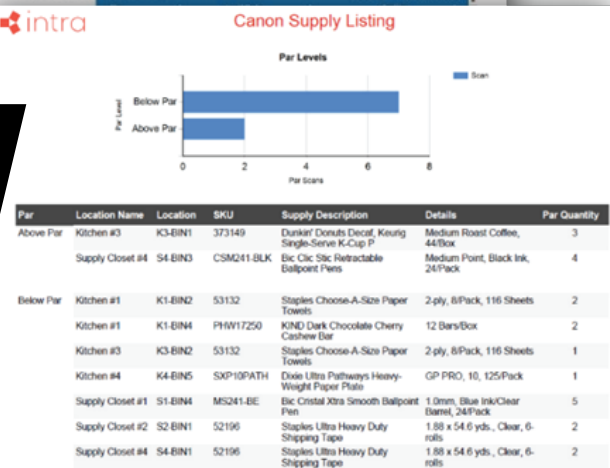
intra

Canon Supply Listing

Par Levels

Scan

Par Level

Below Par

Above Par

0 2 4 6 8

Par Scans

| Par | Location Name | Location | SKU | Supply Description | Details | Par Quantity |
|---|---|---|---|---|---|---|
| Above Par | Kitchen #3 | K3-BIN1 | 373149 | Dunkin' Donuts Decaf, Keurig Single-Serve K-Cup P | Medium Roast Coffee, 44/Box | 3 |
| | Supply Closet #4 | S4-BIN3 | CSM241-BLK | Bic Clic Stic Retractable Ballpoint Pens | Medium Point, Black Ink, 24/Pack | 4 |
| Below Par | Kitchen #1 | K1-BIN2 | 53132 | Staples Choose-A-Size Paper Towels | 2-ply, 8/Pack, 116 Sheets | 2 |
| | Kitchen #1 | K1-BIN4 | PHW17250 | KIND Dark Chocolate Cherry Cashew Bar | 12 Bars/Box | 2 |
| | Kitchen #3 | K3-BIN2 | 53132 | Staples Choose-A-Size Paper Towels | 2-ply, 8/Pack, 116 Sheets | 1 |
| | Kitchen #4 | K4-BIN5 | SXP10PATH | Dixie Ultra Pathways Heavy-Weight Paper Plate | GP PRO, 10, 125/Pack | 1 |
| | Supply Closet #1 | S1-BIN4 | MS241-BE | Bic Cristal Xtra Smooth Ballpoint Pen | 1.0mm, Blue Ink/Clear Barrel, 24/Pack | 5 |
| | Supply Closet #2 | S2-BIN1 | 52196 | Staples Ultra Heavy Duty Shipping Tape | 1.88 x 54.6 yds., Clear, 6-rolls | 2 |
| | Supply Closet #4 | S4-BIN1 | 52196 | Staples Ultra Heavy Duty Shipping Tape | 1.88 x 54.6 yds., Clear, 6-rolls | 2 |